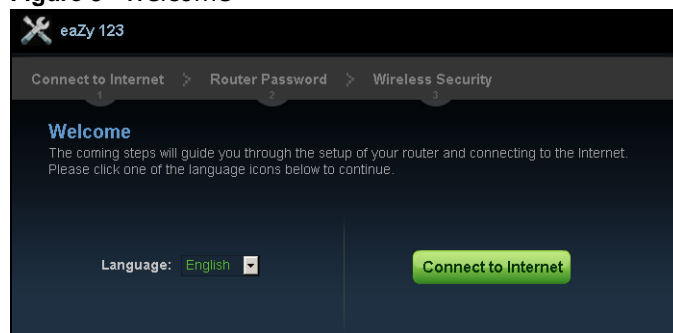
Figure 6 Welcome

eaZy 123

Connect to Internet 1 > Router Password 2 > Wireless Security 3

Welcome
The coming steps will guide you through the setup of your router and connecting to the Internet. Please click one of the language icons below to continue.

Language: English

Connect to Internet